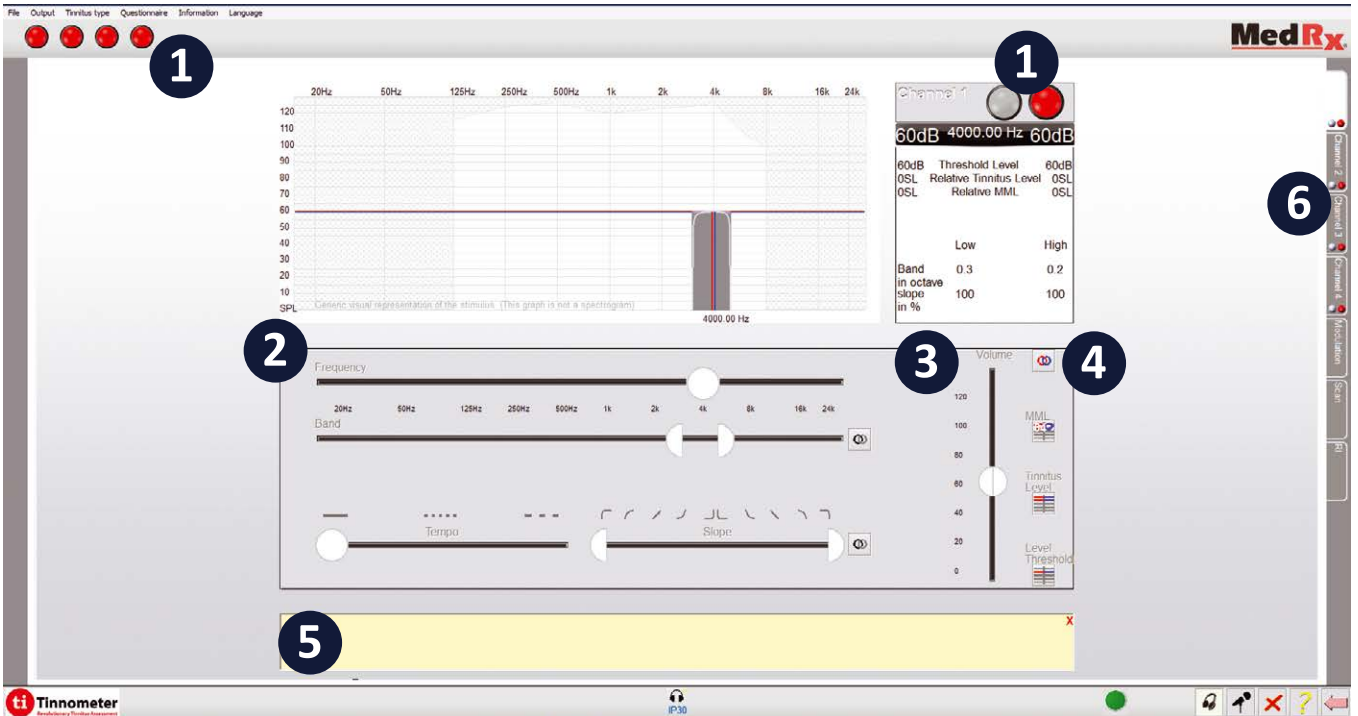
File Output Tinnitus type Questionnaire Information Language

1

MedRx

1

20Hz 50Hz 125Hz 250Hz 500Hz 1k 2k 4k 8k 16k 24k

120
110
100
90
80
70
60
50
40
30
20
10
SPL

Generic visual representation of the stimulus. (This graph is not a spectrogram)

4000.00 Hz

Channel 1

60dB 4000.00 Hz 60dB

60dB Threshold Level 60dB
0SL Relative Tinnitus Level 0SL
0SL Relative MML 0SL

| | Low | High |
|---|---|---|
| Band in octave | 0.3 | 0.2 |
| slope in % | 100 | 100 |

Channel 2
Channel 3
Channel 4
Modulation
Scan
RI

6

2

Frequency

20Hz 50Hz 125Hz 250Hz 500Hz 1k 2k 4k 8k 16k 24k

Band

Tempo

Slope

3

Volume

4

120
100
80
60
40
20
0

MML

Tinnitus Level

Level Threshold

5

X

Tinnometer
Revolutionary Tinnitus Assessment

IP30